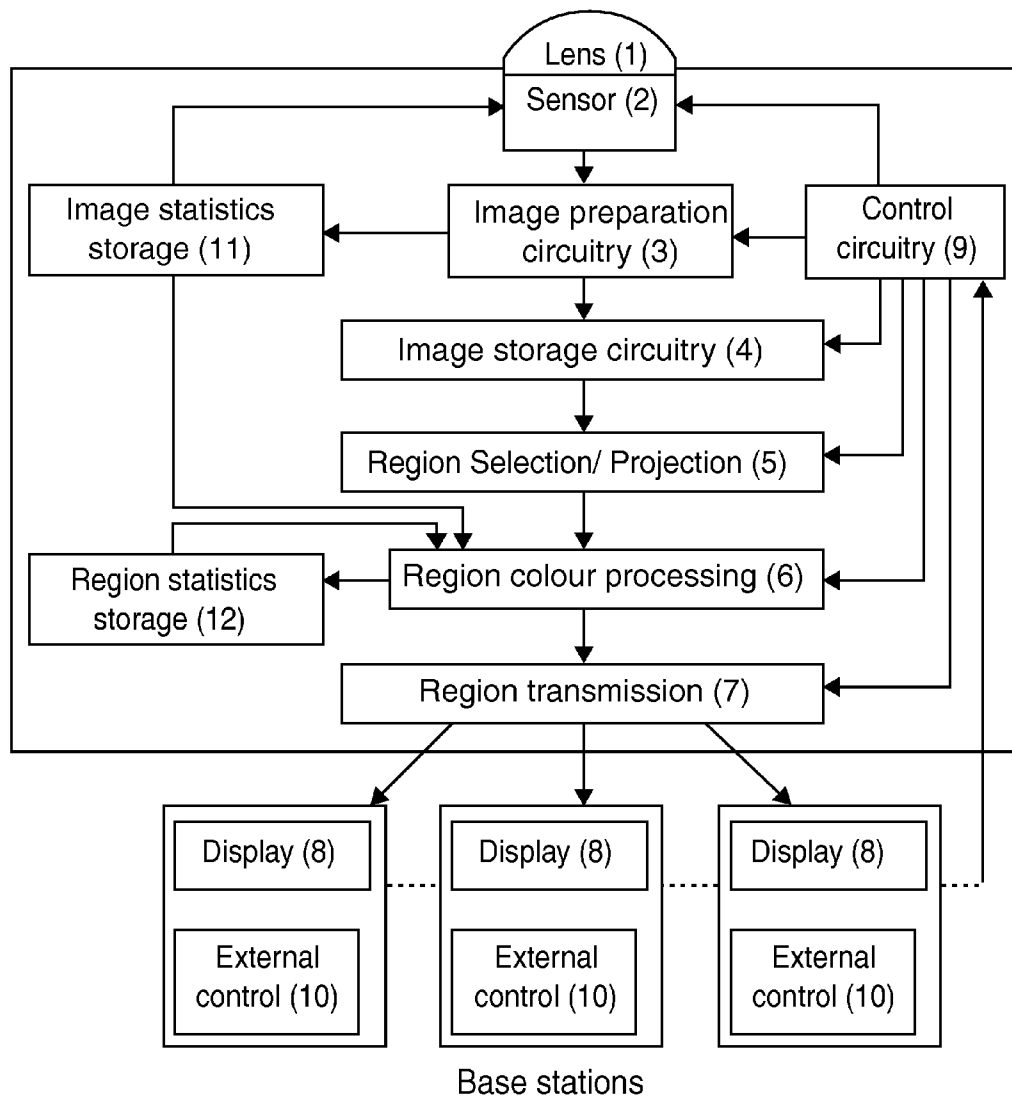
Lens (1)
Sensor (2)
Image statistics storage (11)
Image preparation circuitry (3)
Control circuitry (9)
Image storage circuitry (4)
Region Selection/ Projection (5)
Region statistics storage (12)
Region colour processing (6)
Region transmission (7)
Display (8)
External control (10)
Display (8)
External control (10)
Display (8)
External control (10)
Base stations